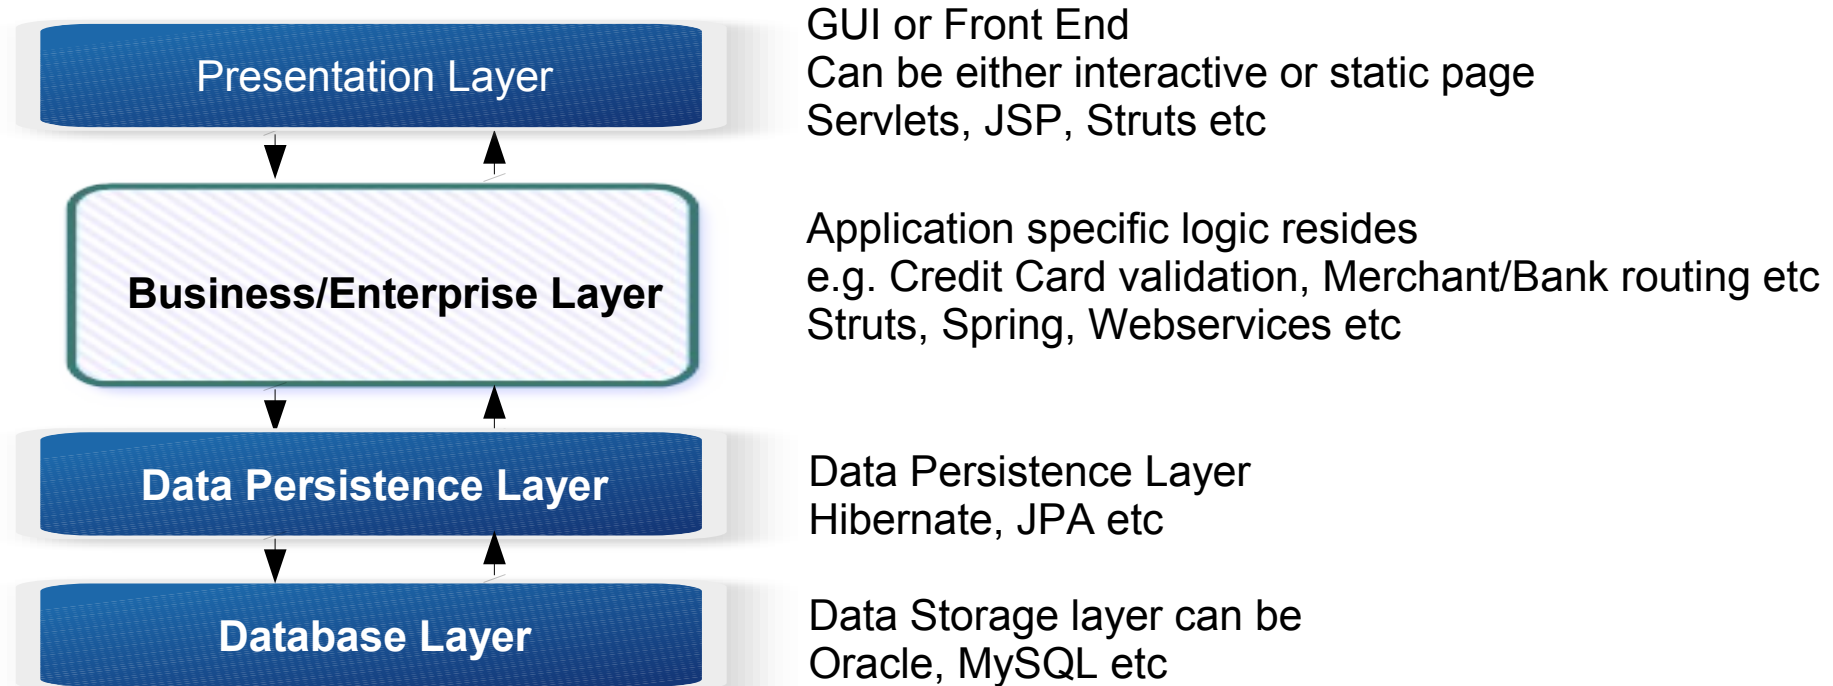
Presentation Layer

GUI or Front End
Can be either interactive or static page
Servlets, JSP, Struts etc

Business/Enterprise Layer

Application specific logic resides
e.g. Credit Card validation, Merchant/Bank routing etc
Struts, Spring, Webservices etc

Data Persistence Layer

Data Persistence Layer
Hibernate, JPA etc

Database Layer

Data Storage layer can be
Oracle, MySQL etc